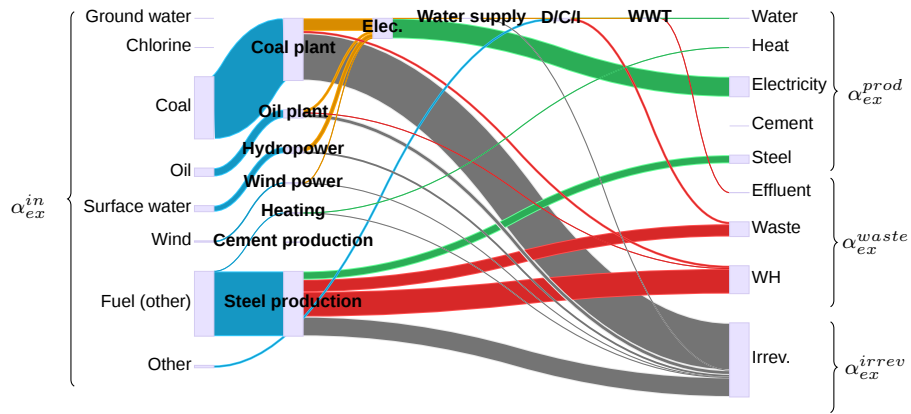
Ground water
Chlorine
Coal
Oil
Surface water
Wind
Fuel (other)
Other

$\alpha_{ex}^{in}$

Coal plant
Oil plant
Hydropower
Wind power
Heating
Cement production
Steel production
Elec.
Water supply
D/C/I
WWT

Water
Heat
Electricity
Cement
Steel
Effluent
Waste
WH
Irrev.

$\alpha_{ex}^{prod}$
$\alpha_{ex}^{waste}$
$\alpha_{ex}^{irrev}$